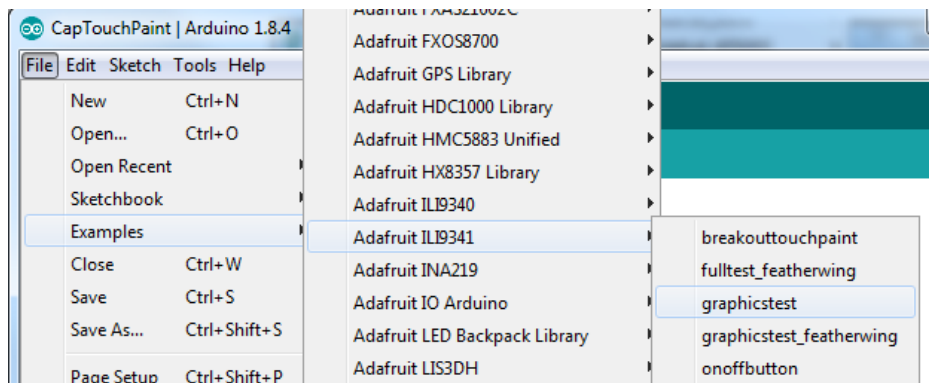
CapTouchPaint | Arduino 1.8.4

File Edit Sketch Tools Help

New Ctrl+N
Open... Ctrl+O
Open Recent
Sketchbook
Examples
Close Ctrl+W
Save Ctrl+S
Save As... Ctrl+Shift+S
Page Setup Ctrl+Shift+P

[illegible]
Adafruit FXOS8700
Adafruit GPS Library
Adafruit HDC1000 Library
Adafruit HMC5883 Unified
Adafruit HX8357 Library
Adafruit ILI9340
Adafruit ILI9341
Adafruit INA219
Adafruit IO Arduino
Adafruit LED Backpack Library
Adafruit LIS3DH

breakouttouchpaint
fulltest_featherwing
graphicstest
graphicstest_featherwing
onoffbutton